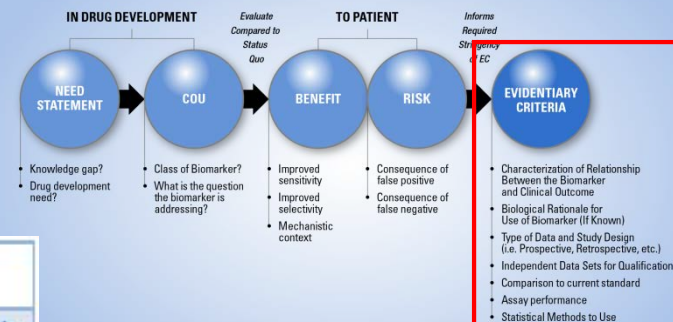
IN DRUG DEVELOPMENT

Evaluate Compared to Status Quo

TO PATIENT

Informs Required Stringency of EC

NEED STATEMENT

COU

BENEFIT

RISK

EVIDENTIARY CRITERIA

• Knowledge gap?
• Drug development need?

• Class of Biomarker?
• What is the question the biomarker is addressing?

• Improved sensitivity
• Improved selectivity
• Mechanistic context

• Consequence of false positive
• Consequence of false negative

• Characterization of Relationship Between the Biomarker and Clinical Outcome
• Biological Rationale for Use of Biomarker (If Known)
• Type of Data and Study Design (i.e. Prospective, Retrospective, etc.)
• Independent Data Sets for Qualification
• Comparison to current standard
• Assay performance
• Statistical Methods to Use